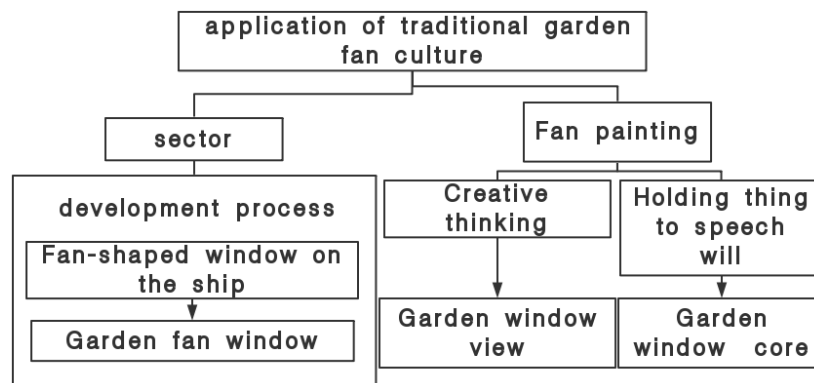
application of traditional garden fan culture

sector

Fan painting

development process

Fan-shaped window on the ship

Garden fan window

Creative thinking

Garden window view

Holding thing to speech will

Garden window core